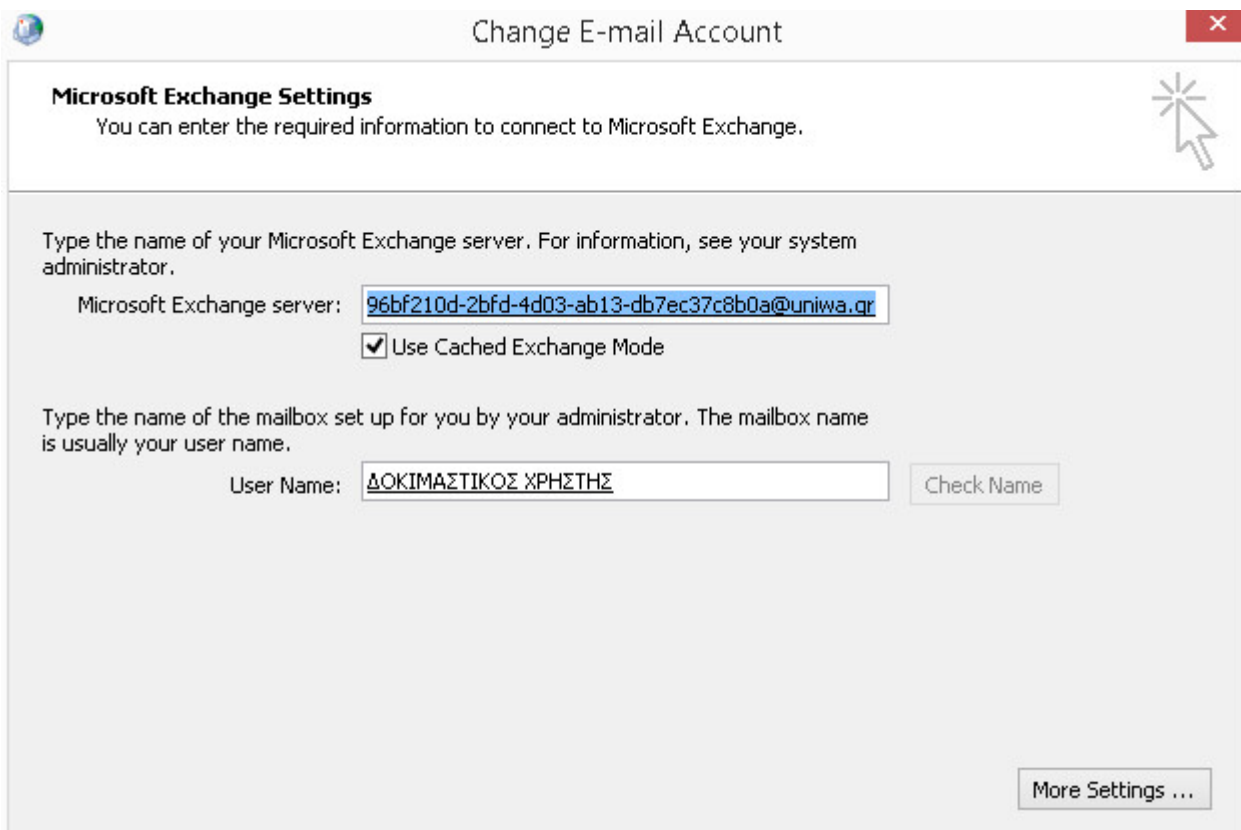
Change E-mail Account

Microsoft Exchange Settings
You can enter the required information to connect to Microsoft Exchange.

Type the name of your Microsoft Exchange server. For information, see your system administrator.

Microsoft Exchange server: 96bf210d-2bfd-4d03-ab13-db7ec37c8b0a@uniwa.gr

Use Cached Exchange Mode

Type the name of the mailbox set up for you by your administrator. The mailbox name is usually your user name.

User Name: ΔΟΚΙΜΑΣΤΙΚΟΣ ΧΡΗΣΤΗΣ

Check Name

More Settings ...